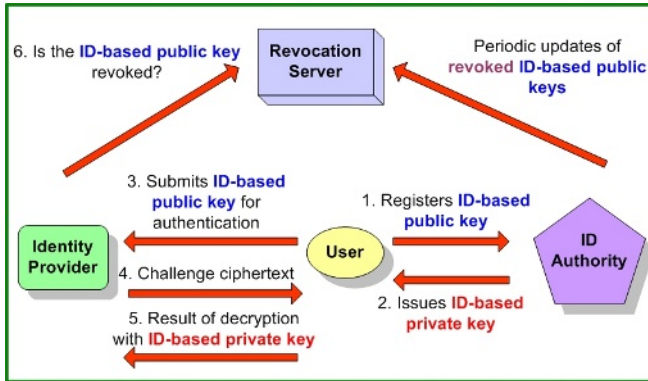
6. Is the ID-based public key revoked?

Revocation Server

Periodic updates of revoked ID-based public keys

3. Submits ID-based public key for authentication

1. Registers ID-based public key

Identity Provider

User

ID Authority

4. Challenge ciphertext

2. Issues ID-based private key

5. Result of decryption with ID-based private key